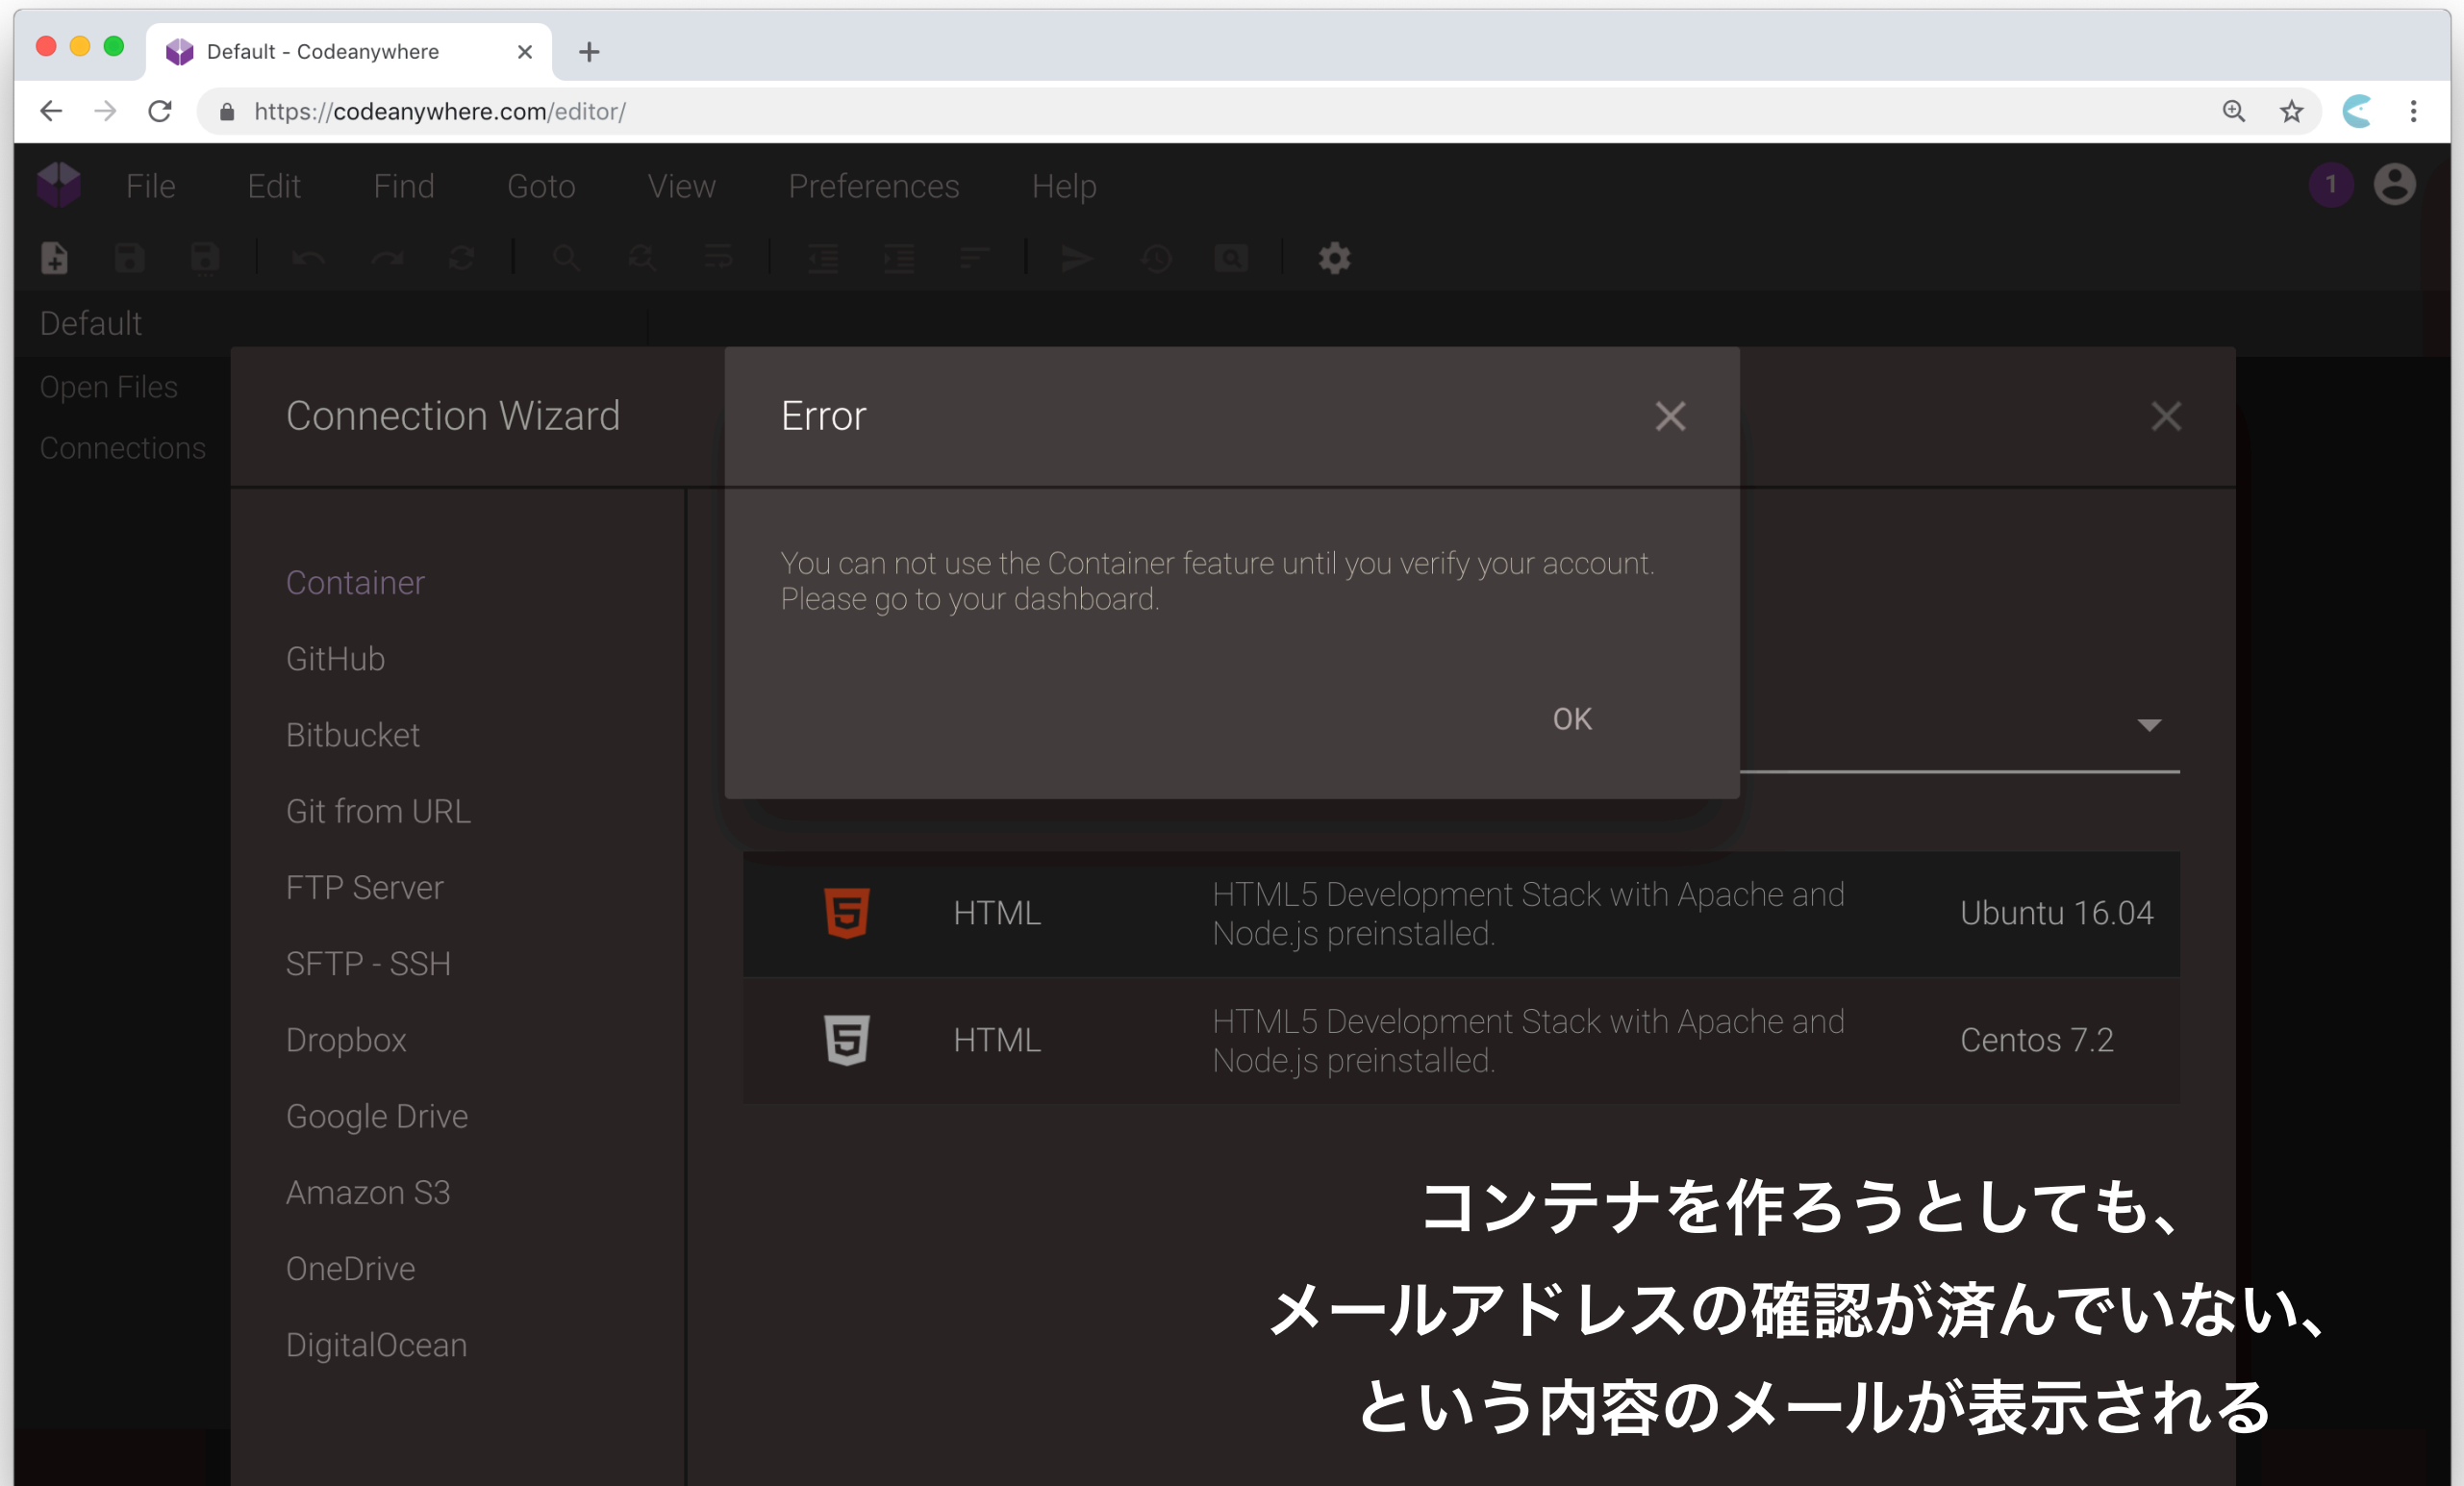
Default - Codeanywhere

https://codeanywhere.com/editor/

File Edit Find Goto View Preferences Help

1

Default

Open Files

Connections

Connection Wizard

Container

GitHub

Bitbucket

Git from URL

FTP Server

SFTP - SSH

Dropbox

Google Drive

Amazon S3

OneDrive

DigitalOcean

Error

You can not use the Container feature until you verify your account. Please go to your dashboard.

OK

| | HTML | HTML5 Development Stack with Apache and Node.js preinstalled. | Ubuntu 16.04 |
|---|---|---|---|
| | HTML | HTML5 Development Stack with Apache and Node.js preinstalled. | Centos 7.2 |

コンテナを作ろうとしても、
メールアドレスの確認が済んでいない、
という内容のメールが表示される